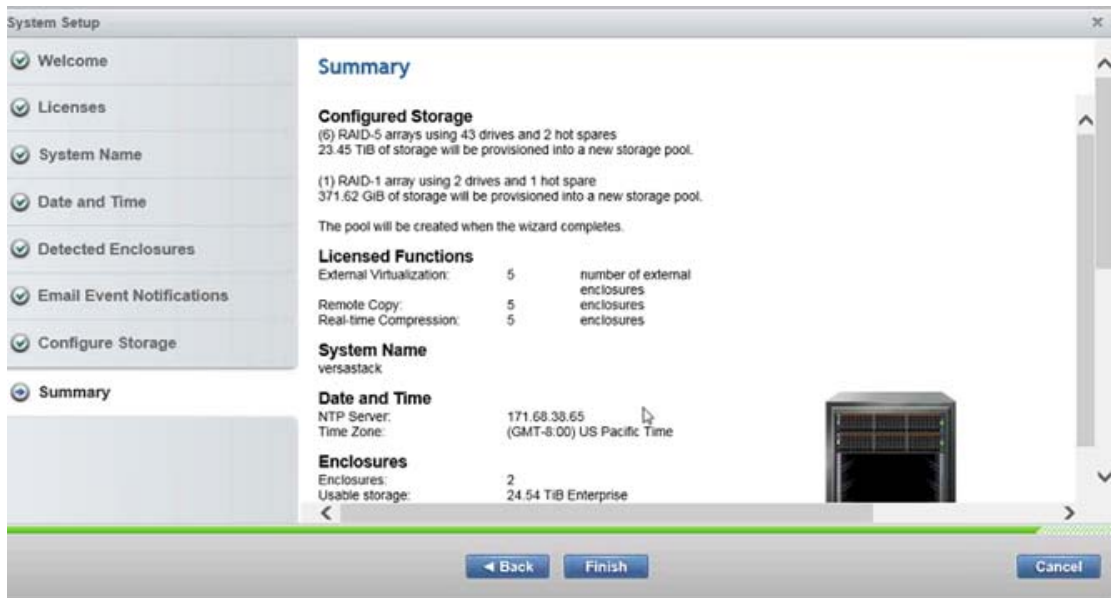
System Setup

Welcome

Licenses

System Name

Date and Time

Detected Enclosures

Email Event Notifications

Configure Storage

Summary

Summary

Configured Storage
(6) RAID-5 arrays using 43 drives and 2 hot spares
23.45 TiB of storage will be provisioned into a new storage pool.

(1) RAID-1 array using 2 drives and 1 hot spare
371.62 GiB of storage will be provisioned into a new storage pool.

The pool will be created when the wizard completes.

Licensed Functions

| | | |
|---|---|---|
| External Virtualization: | 5 | number of external enclosures |
| Remote Copy: | 5 | enclosures |
| Real-time Compression: | 5 | enclosures |

System Name
versastack

Date and Time

| | |
|---|---|
| NTP Server: | 171.68.38.65 |
| Time Zone: | (GMT-8:00) US Pacific Time |

Enclosures

| | |
|---|---|
| Enclosures: | 2 |
| Usable storage: | 24.54 TiB Enterprise |

◄ Back

Finish

Cancel